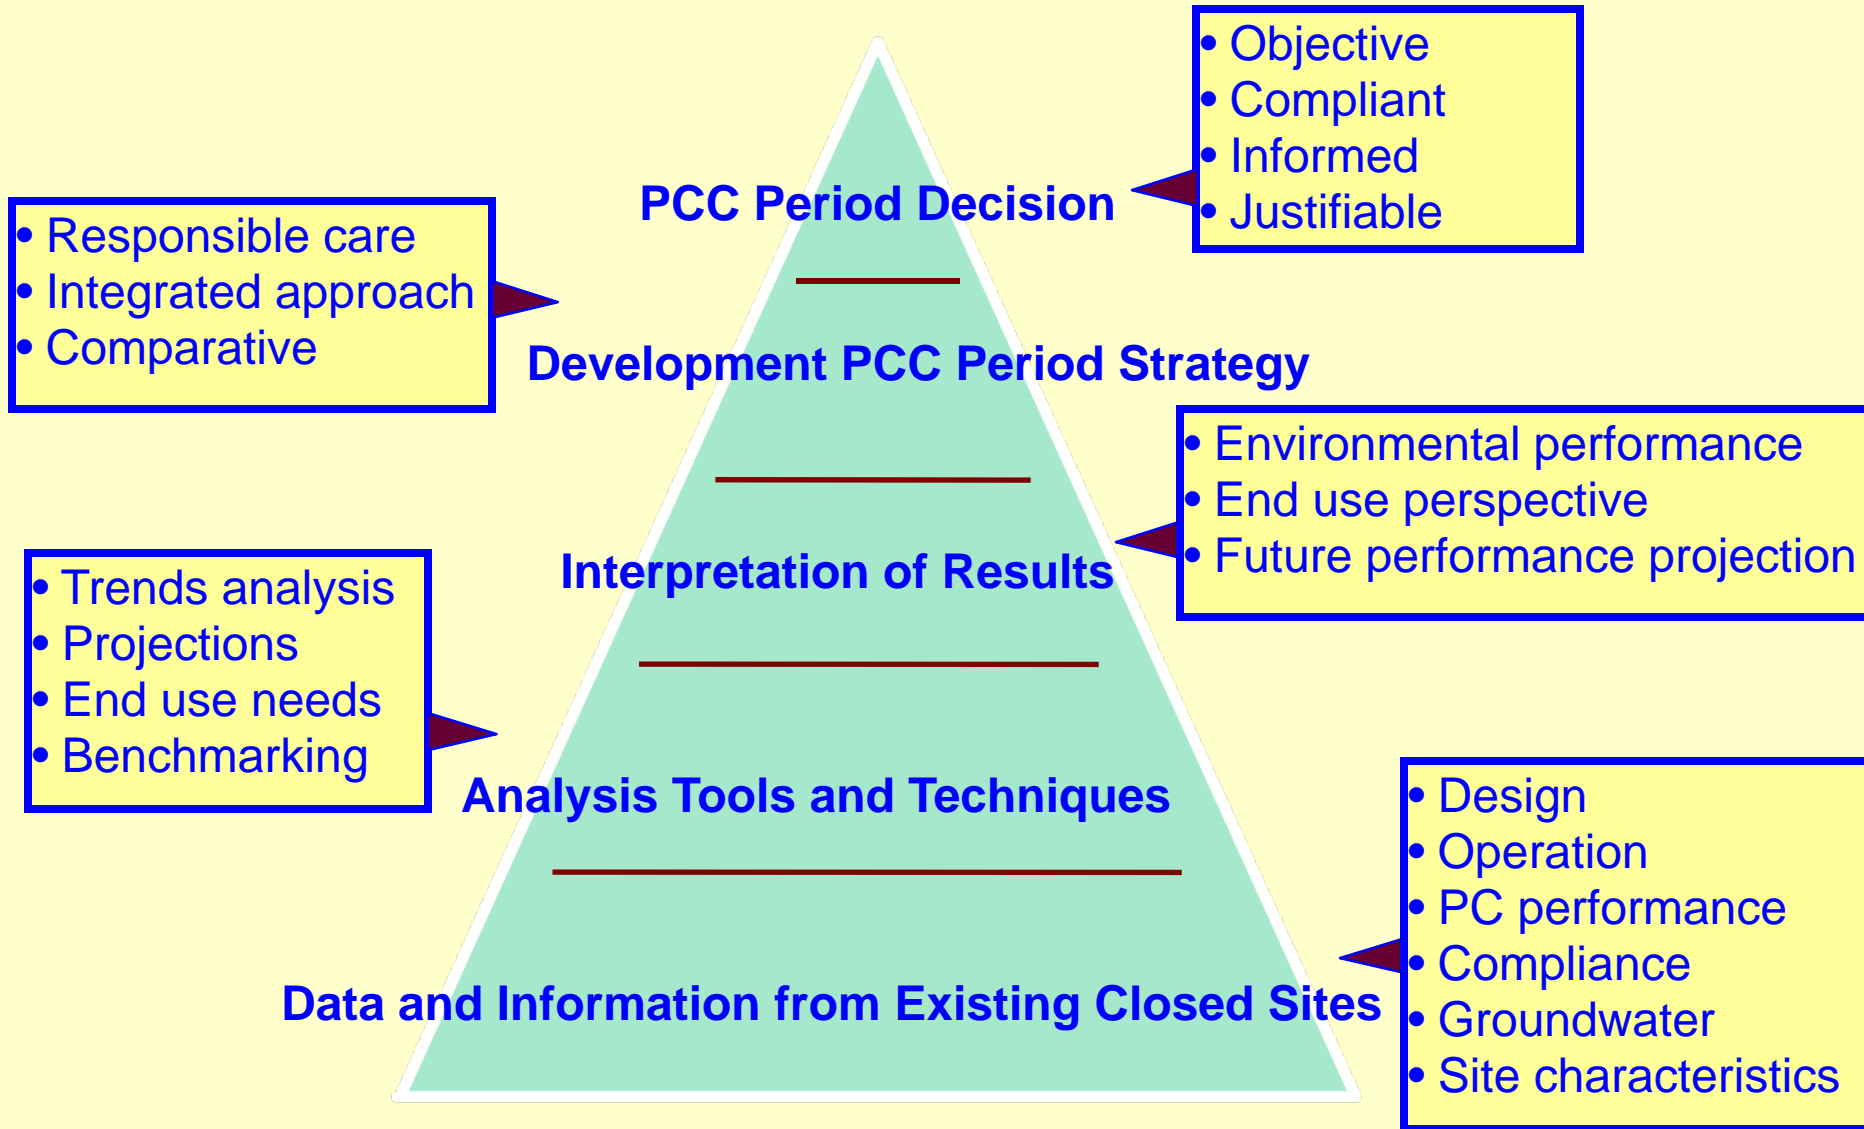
• Objective
• Compliant
• Informed
• Justifiable

PCC Period Decision

• Responsible care
• Integrated approach
• Comparative

Development PCC Period Strategy

• Environmental performance
• End use perspective
• Future performance projection

Interpretation of Results

• Trends analysis
• Projections
• End use needs
• Benchmarking

Analysis Tools and Techniques

• Design
• Operation
• PC performance
• Compliance
• Groundwater
• Site characteristics

Data and Information from Existing Closed Sites